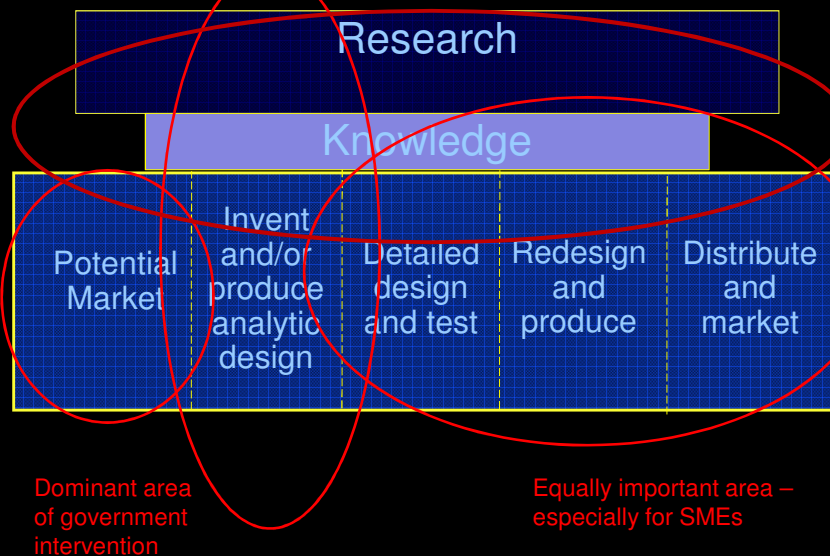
Research

Knowledge

| Potential Market | Invent and/or produce analytic design | Detailed design and test | Redesign and produce | Distribute and market |
|---|---|---|---|---|

Dominant area of government intervention

Equally important area – especially for SMEs